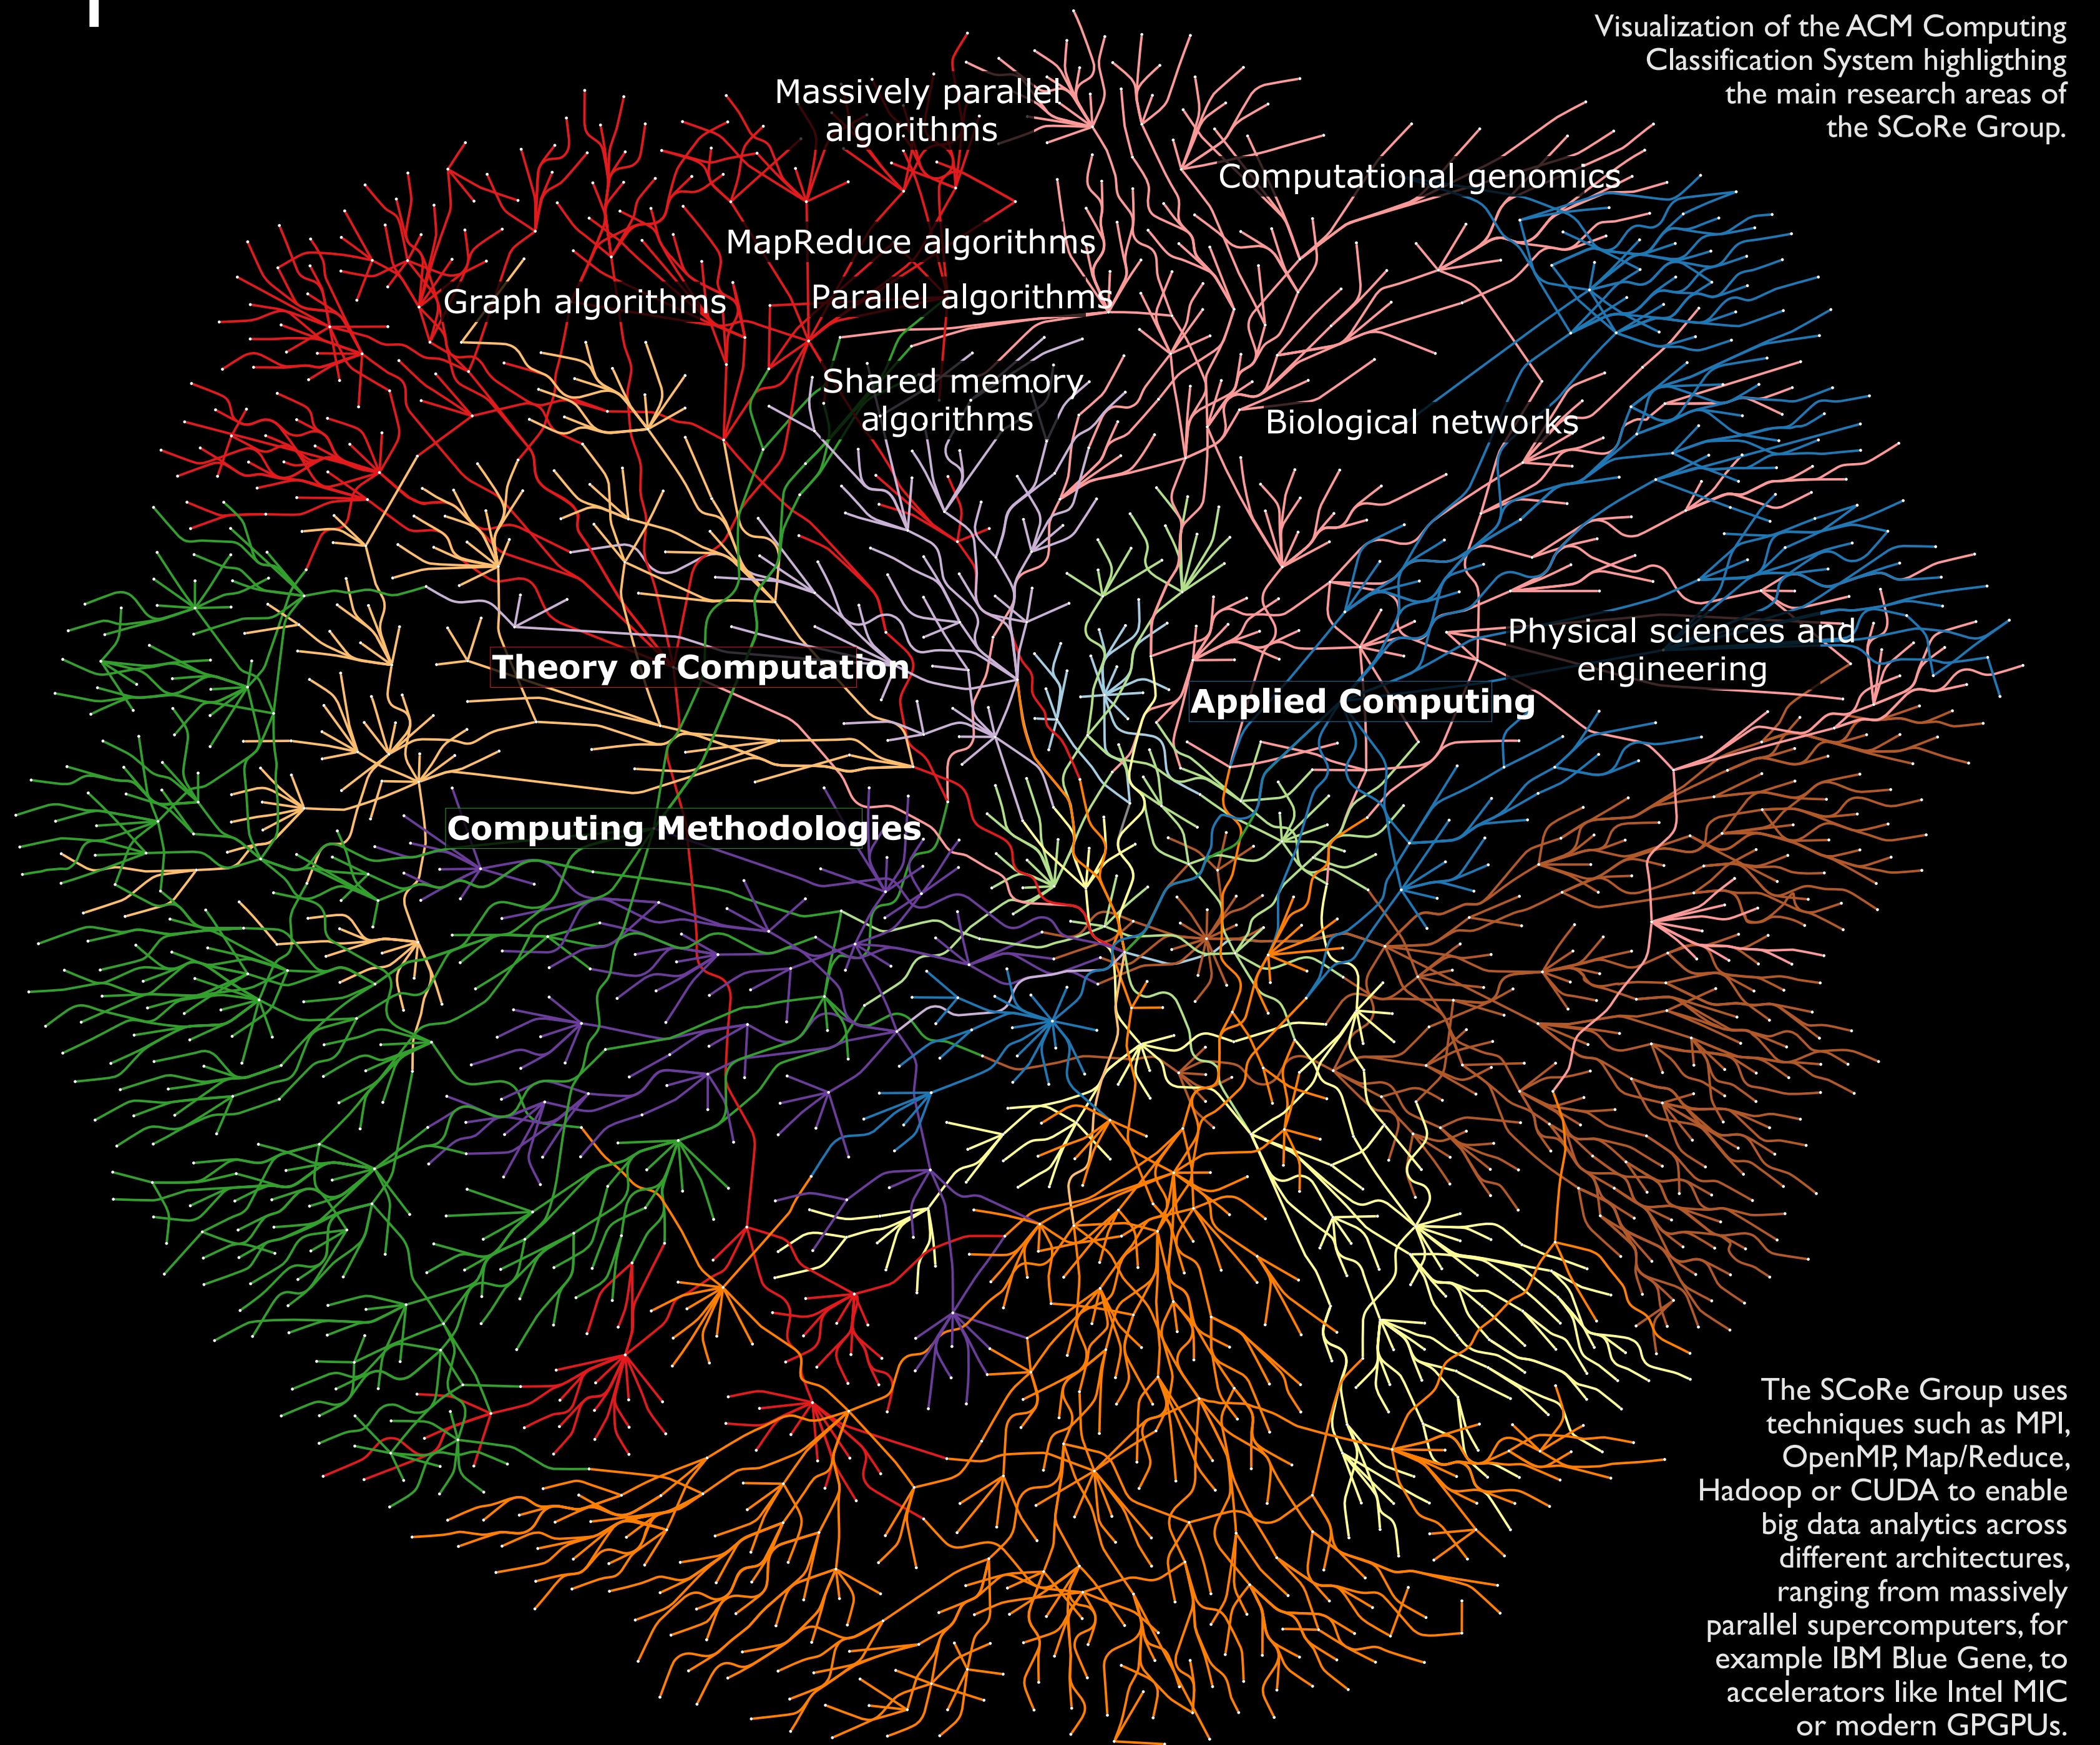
Visualization of the ACM Computing Classification System highligthing the main research areas of the SCoRe Group.

Massively parallel algorithms

Computational genomics

MapReduce algorithms

Graph algorithms

Parallel algorithms

Shared memory algorithms

Biological networks

Physical sciences and engineering

Theory of Computation

Applied Computing

Computing Methodologies

The SCoRe Group uses techniques such as MPI, OpenMP, Map/Reduce, Hadoop or CUDA to enable big data analytics across different architectures, ranging from massively parallel supercomputers, for example IBM Blue Gene, to accelerators like Intel MIC or modern GPGPUs.